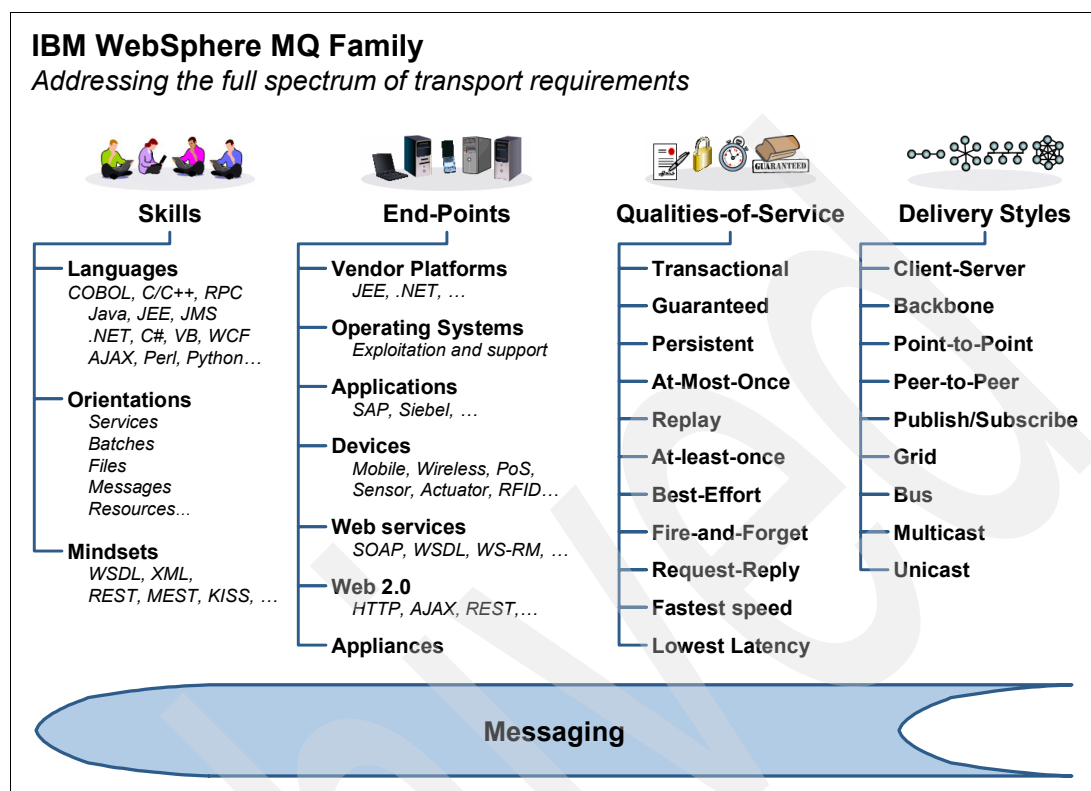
IBM WebSphere MQ Family
Addressing the full spectrum of transport requirements

GUARANTEED

Skills
Languages
COBOL, C/C++, RPC
Java, JEE, JMS
.NET, C#, VB, WCF
AJAX, Perl, Python…
Orientations
Services
Batches
Files
Messages
Resources...
Mindsets
WSDL, XML,
REST, MEST, KISS, …

End-Points
Vendor Platforms
JEE, .NET, …
Operating Systems
Exploitation and support
Applications
SAP, Siebel, …
Devices
Mobile, Wireless, PoS,
Sensor, Actuator, RFID…
Web services
SOAP, WSDL, WS-RM, …
Web 2.0
HTTP, AJAX, REST,…
Appliances

Qualities-of-Service
Transactional
Guaranteed
Persistent
At-Most-Once
Replay
At-least-once
Best-Effort
Fire-and-Forget
Request-Reply
Fastest speed
Lowest Latency

Delivery Styles
Client-Server
Backbone
Point-to-Point
Peer-to-Peer
Publish/Subscribe
Grid
Bus
Multicast
Unicast

Messaging